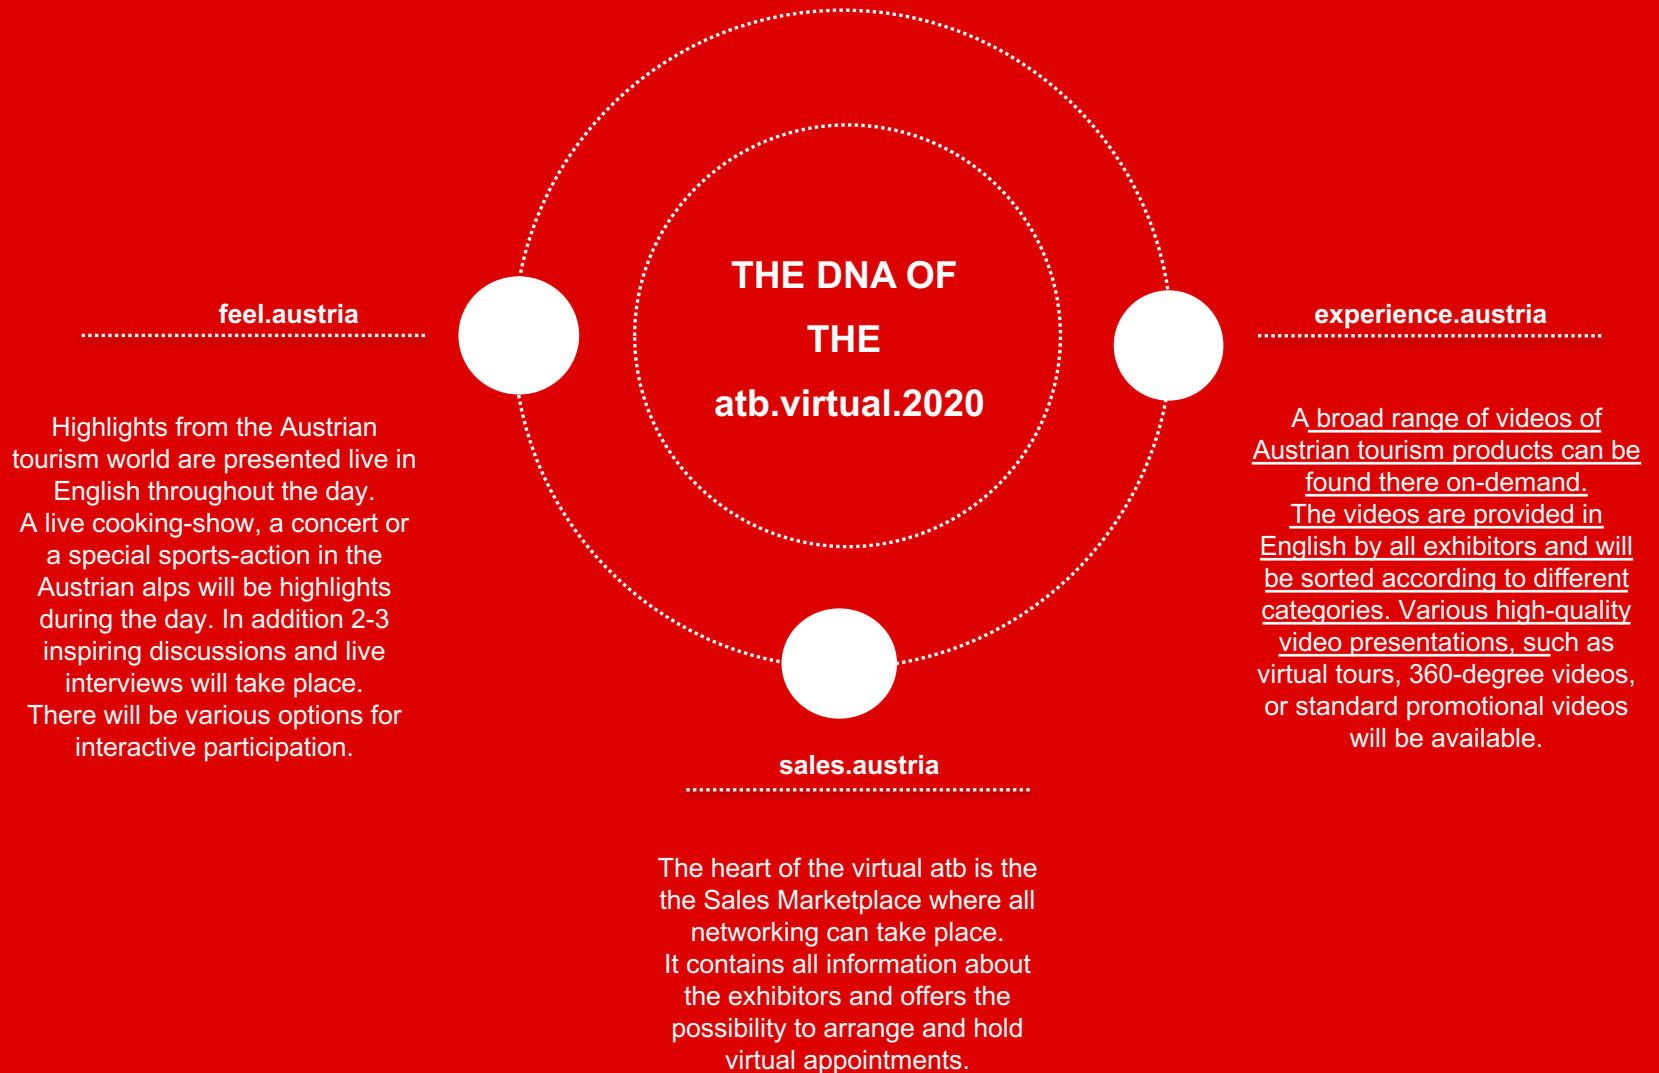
THE DNA OF THE atb.virtual.2020

feel.austria

Highlights from the Austrian tourism world are presented live in English throughout the day. A live cooking-show, a concert or a special sports-action in the Austrian alps will be highlights during the day. In addition 2-3 inspiring discussions and live interviews will take place. There will be various options for interactive participation.

experience.austria

A broad range of videos of Austrian tourism products can be found there on-demand. The videos are provided in English by all exhibitors and will be sorted according to different categories. Various high-quality video presentations, such as virtual tours, 360-degree videos, or standard promotional videos will be available.

sales.austria

The heart of the virtual atb is the the Sales Marketplace where all networking can take place. It contains all information about the exhibitors and offers the possibility to arrange and hold virtual appointments.